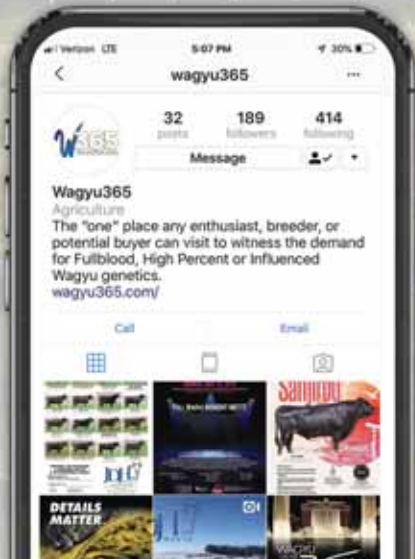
Verizon LTE 5:07 PM 30%

wagyu365

W365

32 posts

189 followers

414 following

Message

Wagyu365

Agriculture

The "one" place any enthusiast, breeder, or potential buyer can visit to witness the demand for Fullblood, High Percent or Influenced Wagyu genetics.

wagyu365.com/

Call

Email

DETAILS MATTER